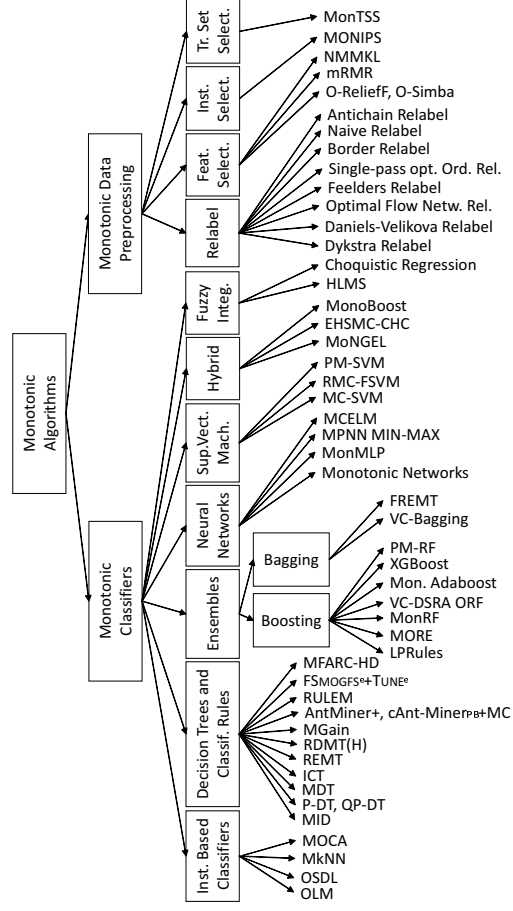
Monotonic Algorithms

Monotonic Data Preprocessing

Tr. Set Select.

Inst. Select.

Feat. Select.

Relabel

MonTSS

MONIPS

NMMKL

mRMR

O-ReliefF, O-Simba

Antichain Relabel

Naive Relabel

Border Relabel

Single-pass opt. Ord. Rel.

Feelders Relabel

Optimal Flow Netw. Rel.

Daniels-Velikova Relabel

Dykstra Relabel

Monotonic Classifiers

Fuzzy Integ.

Hybrid

Sup.Vect. Mach.

Neural Networks

Ensembles

Decision Trees and Classif. Rules

Inst. Based Classifiers

Choquistic Regression

HLMS

MonoBoost

EHSMC-CHC

MoNGEL

PM-SVM

RMC-FSVM

MC-SVM

MCELM

MPNN MIN-MAX

MonMLP

Monotonic Networks

Bagging

Boosting

FREMT

VC-Bagging

PM-RF

XGBoost

Mon. Adaboost

VC-DSRA ORF

MonRF

MORE

LPRules

MFARC-HD

FS$_{MOGFS^e}$+Tune$^e$

RULEM

AntMiner+, cAnt-Miner$_{PB}$+MC

MGain

RDMT(H)

REMT

ICT

MDT

P-DT, QP-DT

MID

MOCA

MkNN

OSDL

OLM